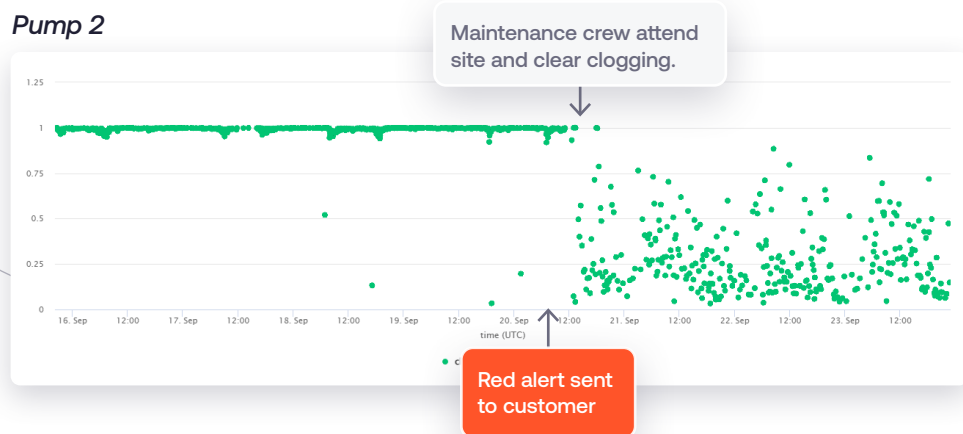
Pump 2

Maintenance crew attend site and clear clogging.

1.25

1

0.75

0.5

0.25

0

16. Sep 12:00 17. Sep 12:00 18. Sep 12:00 19. Sep 12:00 20. Sep 12:00 21. Sep 12:00 22. Sep 12:00 23. Sep 12:00

time (UTC)

c

Red alert sent to customer